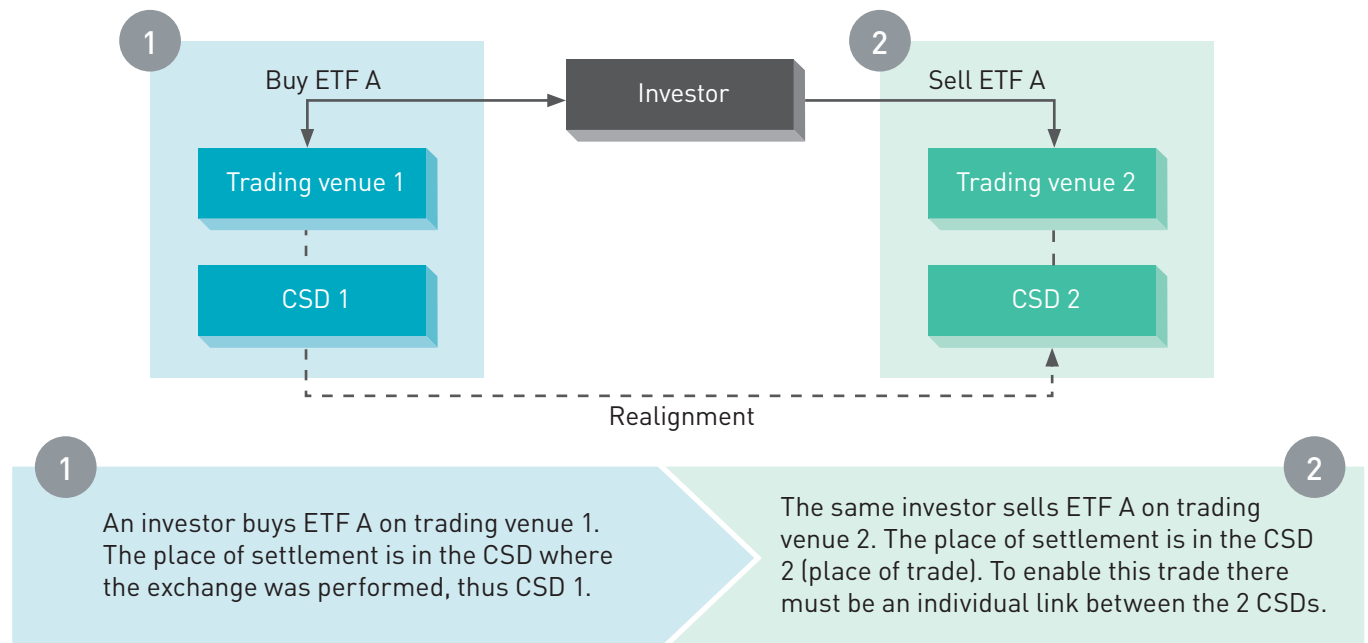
1

Buy ETF A

Investor

2

Sell ETF A

Trading venue 1

CSD 1

Trading venue 2

CSD 2

Realignment

1

An investor buys ETF A on trading venue 1. The place of settlement is in the CSD where the exchange was performed, thus CSD 1.

2

The same investor sells ETF A on trading venue 2. The place of settlement is in the CSD 2 (place of trade). To enable this trade there must be an individual link between the 2 CSDs.